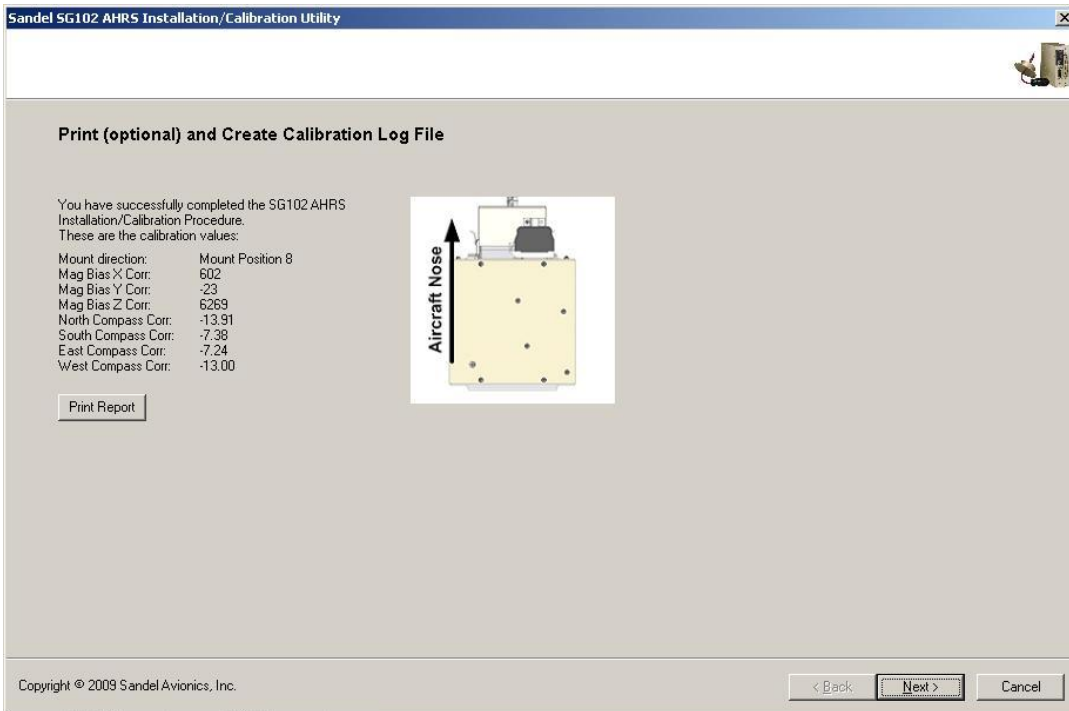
Sandel SG102 AHRS Installation/Calibration Utility

Print (optional) and Create Calibration Log File

You have successfully completed the SG102 AHRS Installation/Calibration Procedure.
These are the calibration values:

| | |
|---|---|
| Mount direction: | Mount Position 8 |
| Mag Bias X Corr: | 602 |
| Mag Bias Y Corr: | -23 |
| Mag Bias Z Corr: | 6269 |
| North Compass Corr: | -13.91 |
| South Compass Corr: | -7.38 |
| East Compass Corr: | -7.24 |
| West Compass Corr: | -13.00 |

Print Report

Aircraft Nose

Copyright © 2009 Sandel Avionics, Inc.

< Back Next > Cancel